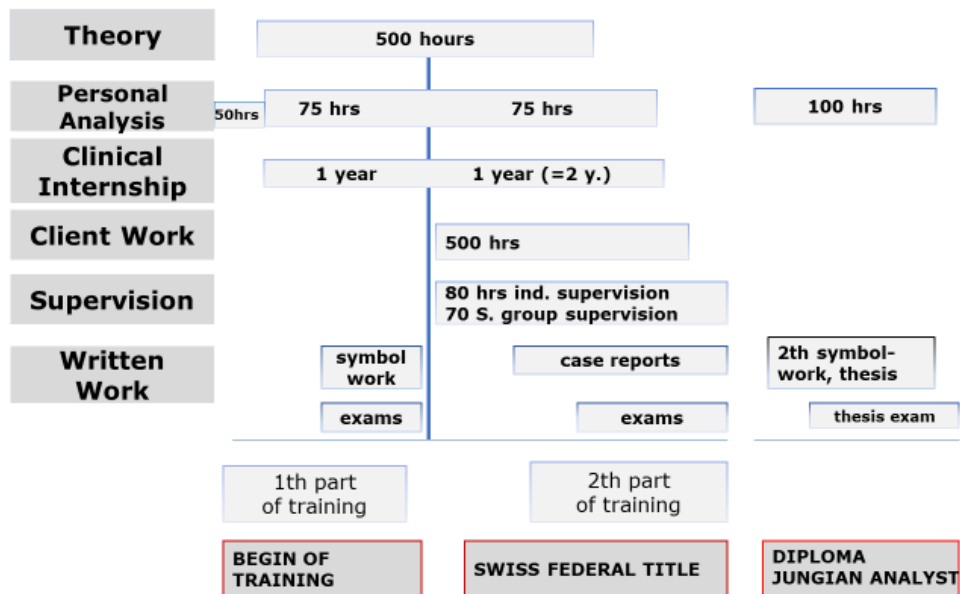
Theory

500 hours

Personal Analysis

50hrs

75 hrs

75 hrs

100 hrs

Clinical Internship

1 year

1 year (=2 y.)

Client Work

500 hrs

Supervision

80 hrs ind. supervision
70 S. group supervision

Written Work

symbol work

case reports

2th symbol-work, thesis

exams

exams

thesis exam

1th part of training

2th part of training

BEGIN OF TRAINING

SWISS FEDERAL TITLE

DIPLOMA JUNGIAN ANALYST